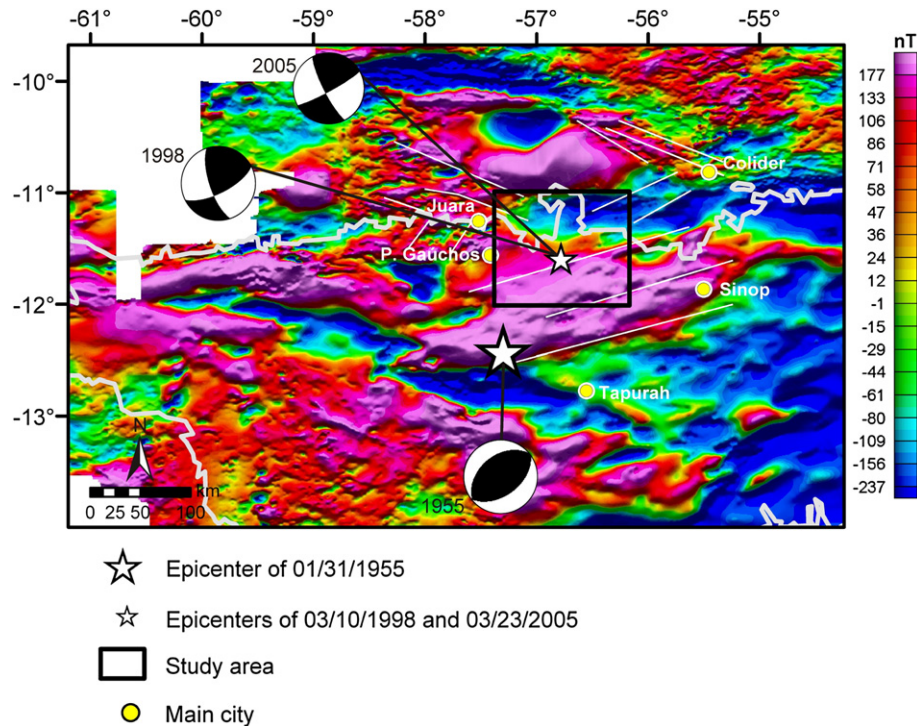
-61° -60° -59° -58° -57° -56° -55°

-10° -11° -12° -13°

2005

1998

Juara

P. Gauchos

Colider

Sinop

Tapurah

1955

N

0 25 50 100 km

nT
177
133
106
86
71
58
47
36
24
12
-1
-15
-29
-44
-61
-80
-109
-156
-237

Epicenter of 01/31/1955

Epicenters of 03/10/1998 and 03/23/2005

Study area

Main city